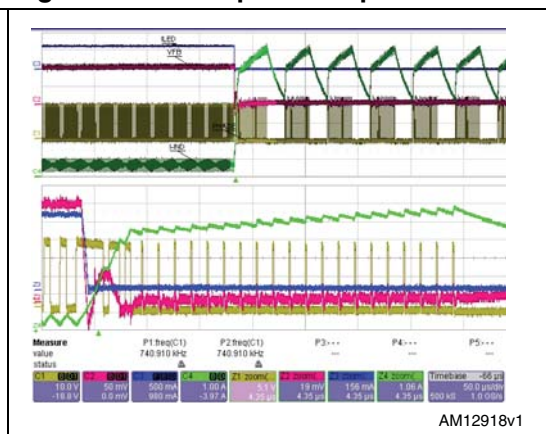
ILED

VFB

LIND

Measure P1:freq(C1) P2:freq(C1) P3:--- P4:--- P5:---
value 740.910 kHz 740.910 kHz --- --- ---
status

| C1 DC1M | C2 DC1M | C3 | C4 | Z1 zoom(C1) | Z2 zoom(C2) | Z3 zoom(C3) | Z4 zoom(C4) | Timebase -66 µs |
|---|---|---|---|---|---|---|---|---|
| 10.0 V | 50 mV | 500 mA | 1.00 A | 5.1 V | 19 mV | 156 mA | 1.06 A | 50.0 µs/div |
| -16.8 V | 0.0 mV | 980 mA | -3.97 A | 4.35 µs | 4.35 µs | 4.35 µs | 4.35 µs | 500 kS 1.0 GS/s |

AM12918v1